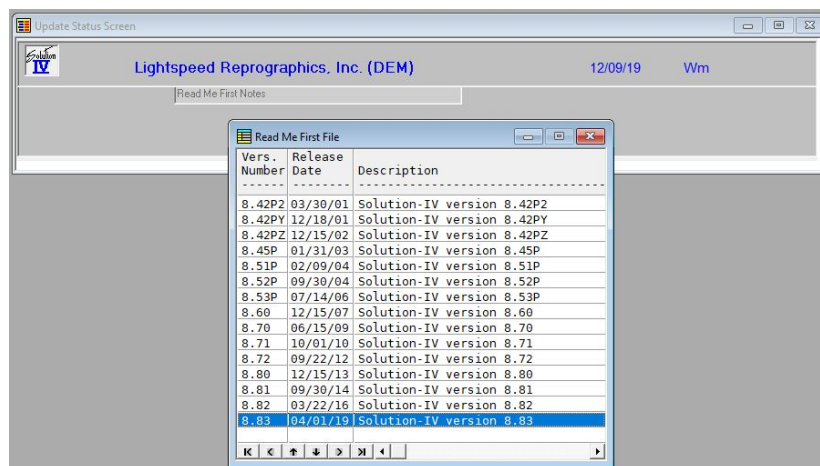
Update Status Screen

Solution IV

Lightspeed Reprographics, Inc. (DEM)

12/09/19

Wm

Read Me First Notes

Read Me First File

| Vers. Number | Release Date | Description |
|---|---|---|
| ------ | -------- | ------------------------------ |
| 8.42P2 | 03/30/01 | Solution-IV version 8.42P2 |
| 8.42PY | 12/18/01 | Solution-IV version 8.42PY |
| 8.42PZ | 12/15/02 | Solution-IV version 8.42PZ |
| 8.45P | 01/31/03 | Solution-IV version 8.45P |
| 8.51P | 02/09/04 | Solution-IV version 8.51P |
| 8.52P | 09/30/04 | Solution-IV version 8.52P |
| 8.53P | 07/14/06 | Solution-IV version 8.53P |
| 8.60 | 12/15/07 | Solution-IV version 8.60 |
| 8.70 | 06/15/09 | Solution-IV version 8.70 |
| 8.71 | 10/01/10 | Solution-IV version 8.71 |
| 8.72 | 09/22/12 | Solution-IV version 8.72 |
| 8.80 | 12/15/13 | Solution-IV version 8.80 |
| 8.81 | 09/30/14 | Solution-IV version 8.81 |
| 8.82 | 03/22/16 | Solution-IV version 8.82 |
| 8.83 | 04/01/19 | Solution-IV version 8.83 |